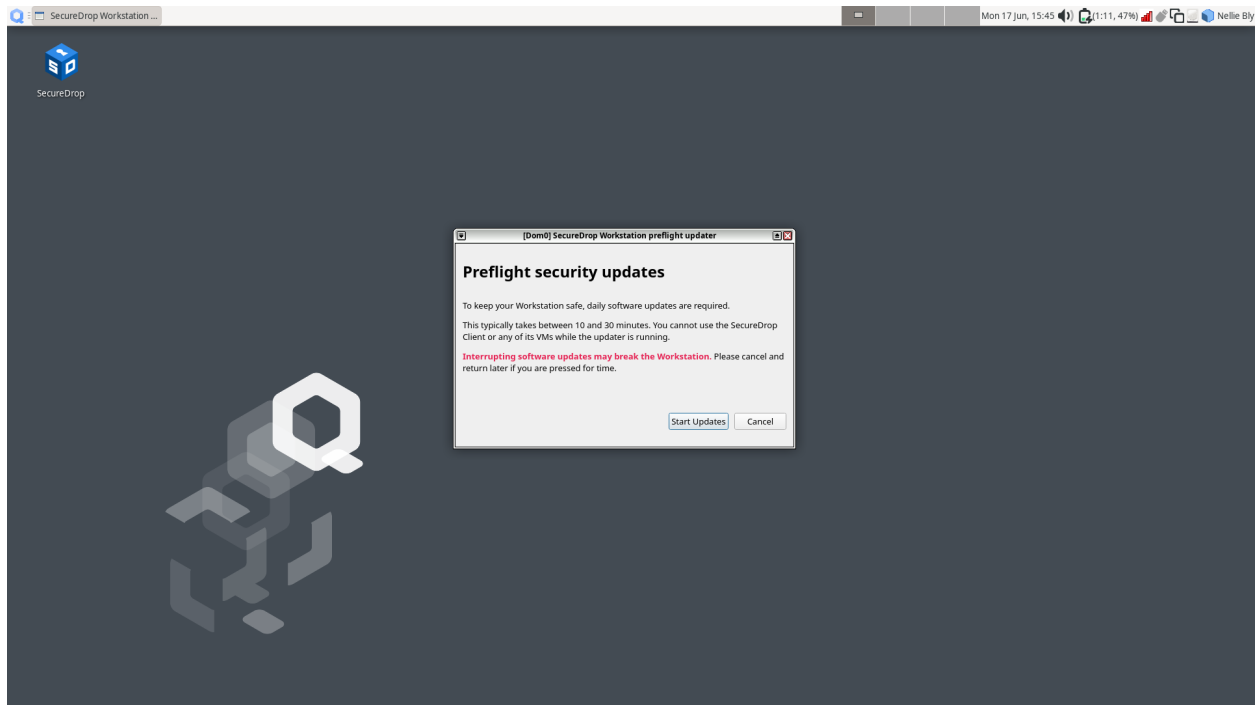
SecureDrop Workstation ...

Mon 17 Jun, 15:45 (1:11, 47%) Nellie Bly

SecureDrop

[Dom0] SecureDrop Workstation preflight updater

Preflight security updates

To keep your Workstation safe, daily software updates are required.

This typically takes between 10 and 30 minutes. You cannot use the SecureDrop Client or any of its VMs while the updater is running.

Interrupting software updates may break the Workstation. Please cancel and return later if you are pressed for time.

Start Updates Cancel